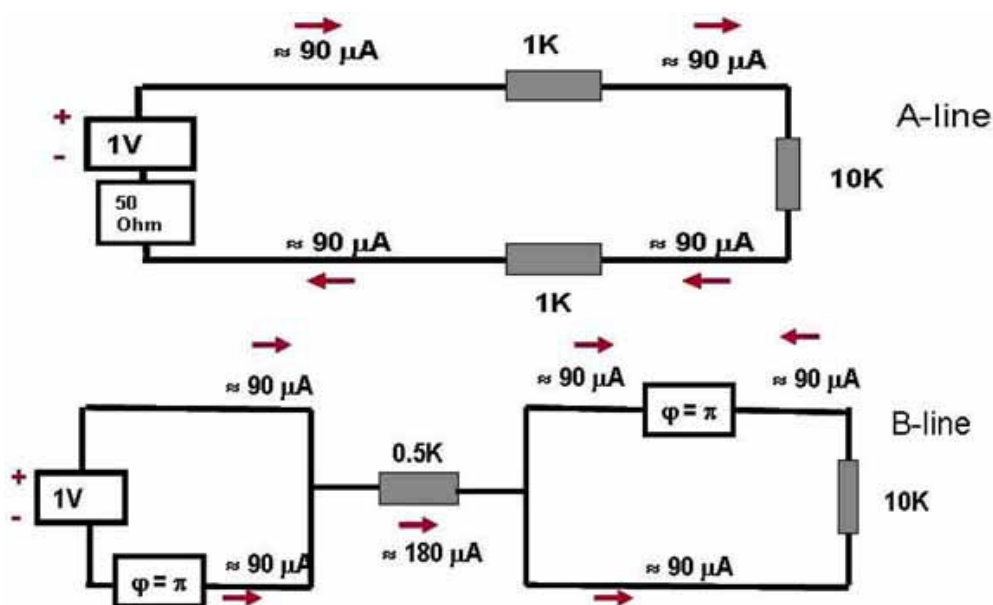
$\approx 90\ \mu A$

1K

$\approx 90\ \mu A$

A-line

+

-

1V

50 Ohm

10K

$\approx 90\ \mu A$

$\approx 90\ \mu A$

1K

$\approx 90\ \mu A$

$\approx 90\ \mu A$

$\approx 90\ \mu A$

B-line

$\varphi = \pi$

+

-

1V

0.5K

10K

$\approx 180\ \mu A$

$\varphi = \pi$

$\approx 90\ \mu A$

$\approx 90\ \mu A$